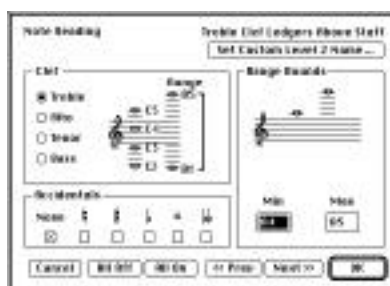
Note Reading

Treble Clef Ledgers Above Staff

Set Custom Level 2 Name...

Clef

Treble

Alto

Tenor

Bass

Range

C5

C4

E5

E3

Range Bounds

Accidentals

None

Min

Max

65

Cancel

All Off

All On

<< Prev

Next >>

OK